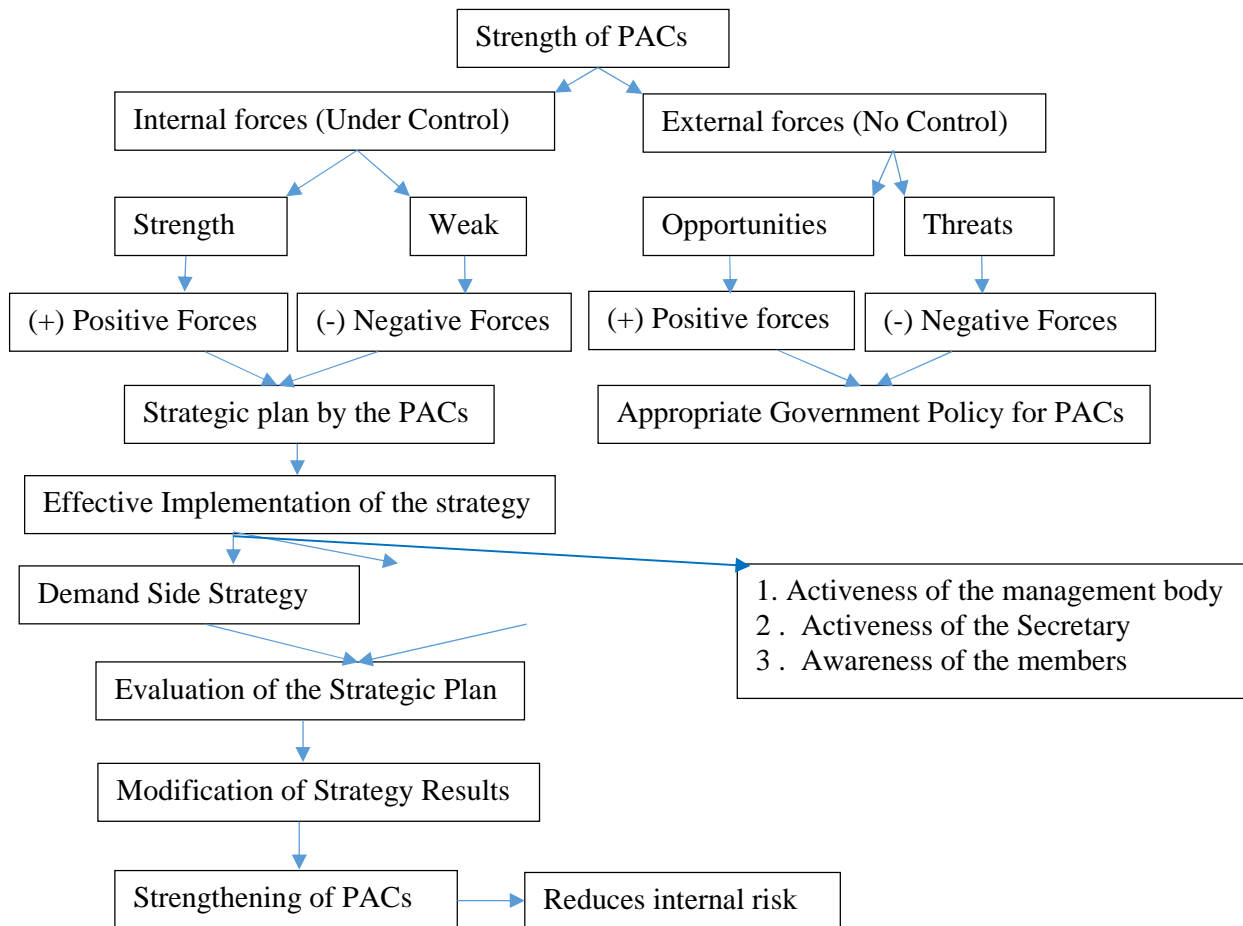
Strength of PACs

Internal forces (Under Control)

External forces (No Control)

Strength

Weak

Opportunities

Threats

(+) Positive Forces

(-) Negative Forces

(+) Positive forces

(-) Negative Forces

Strategic plan by the PACs

Appropriate Government Policy for PACs

Effective Implementation of the strategy

Demand Side Strategy

1. Activeness of the management body
2 . Activeness of the Secretary
3 . Awareness of the members

Evaluation of the Strategic Plan

Modification of Strategy Results

Strengthening of PACs

Reduces internal risk